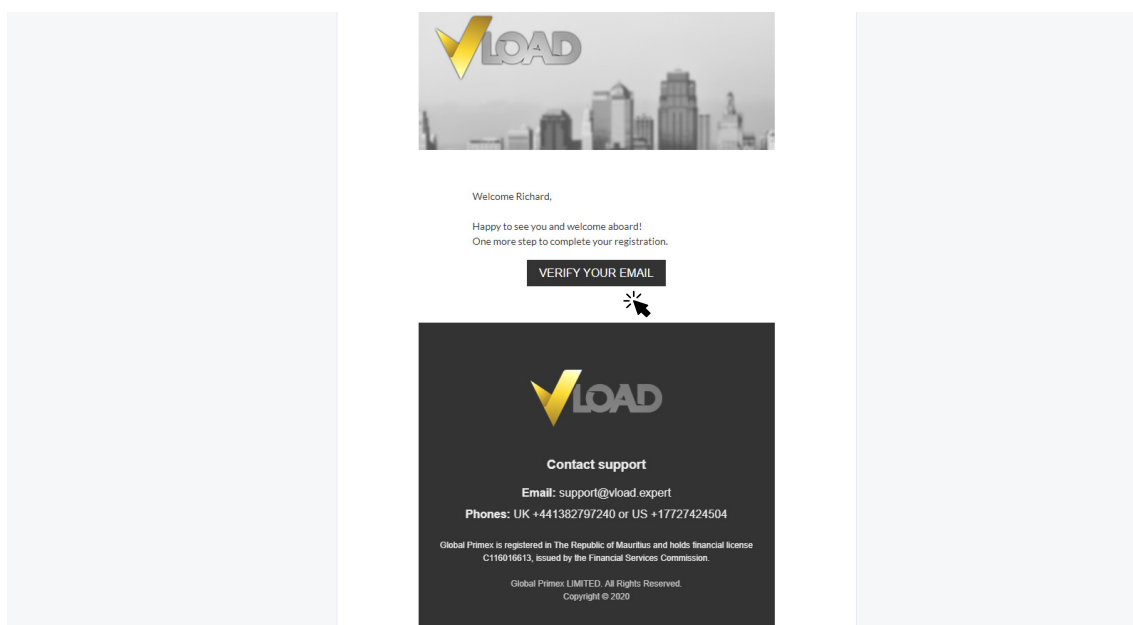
VLOAD

Welcome Richard,

Happy to see you and welcome aboard!
One more step to complete your registration.

VERIFY YOUR EMAIL

VLOAD

Contact support

Email: support@vload.expert

Phones: UK +441382797240 or US +17727424504

Global Primex is registered in The Republic of Mauritius and holds financial license C116016613, issued by the Financial Services Commission.

Global Primex LIMITED. All Rights Reserved.
Copyright © 2020